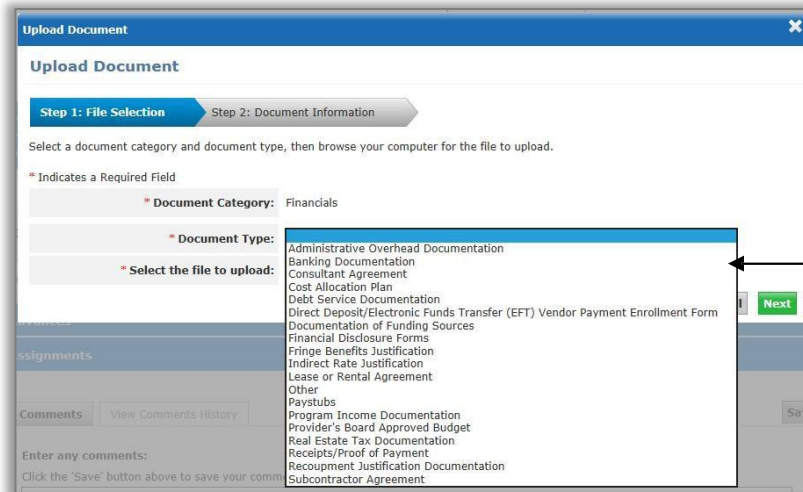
Upload Document

Upload Document

Step 1: File Selection

Step 2: Document Information

Select a document category and document type, then browse your computer for the file to upload.

* Indicates a Required Field

* Document Category: Financials

* Document Type:

* Select the file to upload:

Administrative Overhead Documentation
Banking Documentation
Consultant Agreement
Cost Allocation Plan
Debt Service Documentation
Direct Deposit/Electronic Funds Transfer (EFT) Vendor Payment Enrollment Form
Documentation of Funding Sources
Financial Disclosure Forms
Fringe Benefits Justification
Indirect Rate Justification
Lease or Rental Agreement
Other
Paystubs
Program Income Documentation
Provider's Board Approved Budget
Real Estate Tax Documentation
Receipts/Proof of Payment
Recoupment Justification Documentation
Subcontractor Agreement

l

Next

ssignments

Comments

View Comments History

Sa

Enter any comments:

Click the 'Save' button above to save your comm